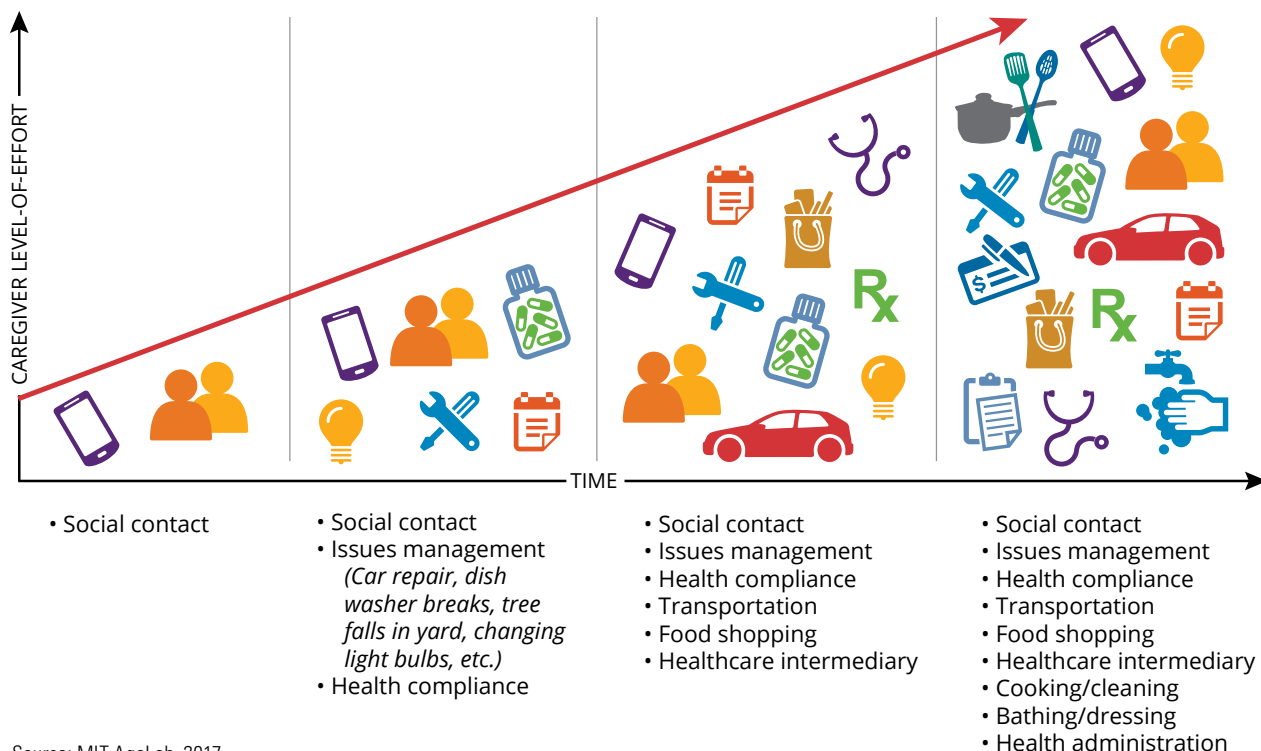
CAREGIVER LEVEL-OF-EFFORT

TIME

Rx

Rx

$

• Social contact

• Social contact
• Issues management
(Car repair, dish washer breaks, tree falls in yard, changing light bulbs, etc.)
• Health compliance

• Social contact
• Issues management
• Health compliance
• Transportation
• Food shopping
• Healthcare intermediary

• Social contact
• Issues management
• Health compliance
• Transportation
• Food shopping
• Healthcare intermediary
• Cooking/cleaning
• Bathing/dressing
• Health administration

Source: MIT AgeLab, 2017